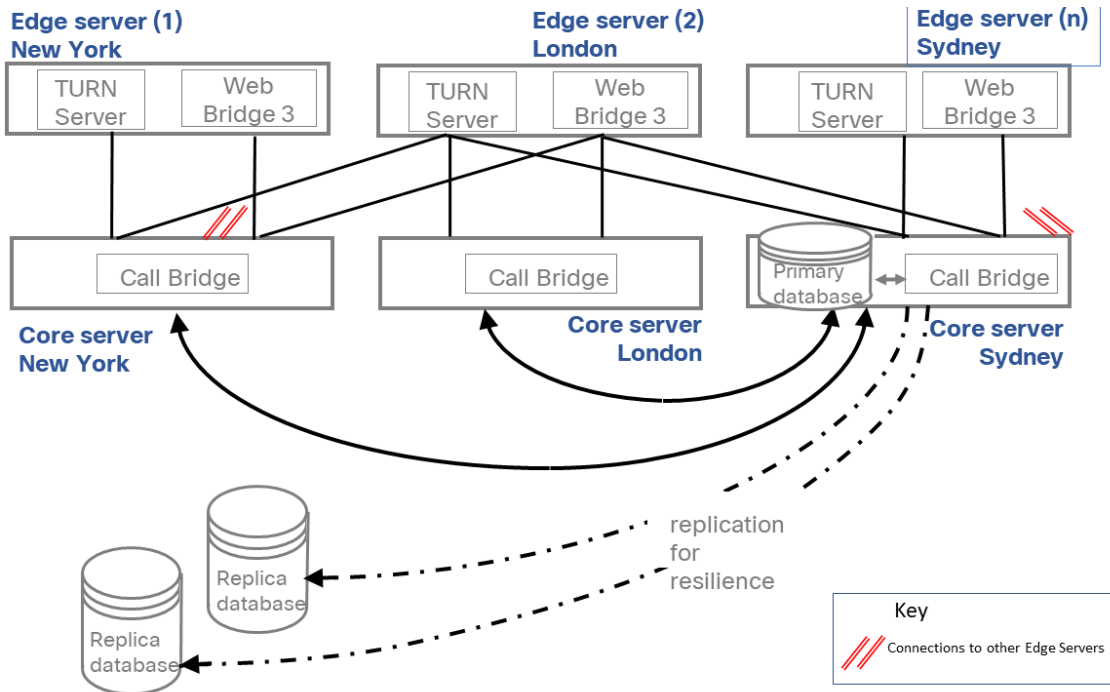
Edge server (1)
New York

Edge server (2)
London

Edge server (n)
Sydney

TURN Server

Web Bridge 3

TURN Server

Web Bridge 3

TURN Server

Web Bridge 3

Call Bridge

Call Bridge

Primary database

Call Bridge

Core server
New York

Core server
London

Core server
Sydney

Replica database

Replica database

replication for resilience

Key

Connections to other Edge Servers